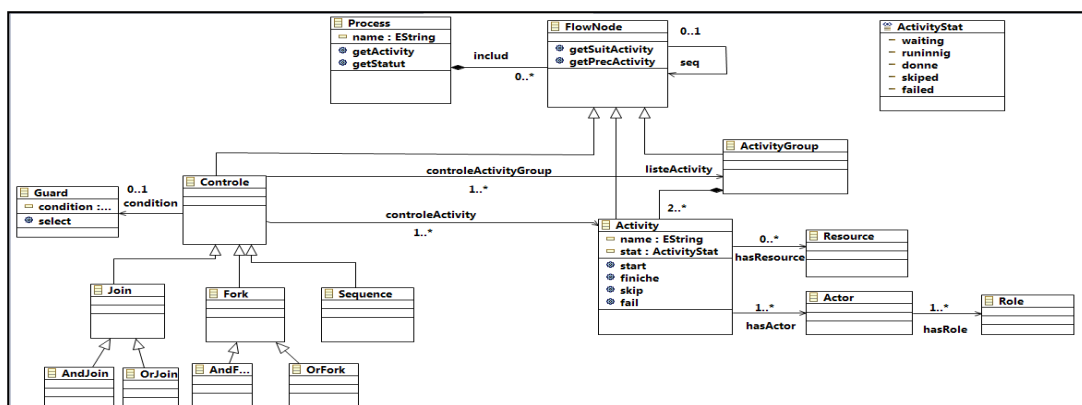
Process
name : EString
getActivity
getStatut

includ
0..*

FlowNode
getSuitActivity
getPrecActivity

0..1
seq

ActivityStat
waiting
runinnig
donne
skiped
failed

ActivityGroup

controleActivityGroup
listeActivity
1..*

Guard
condition :...
select

0..1
condition

Controle

controleActivity
1..*

2..*

Activity
name : EString
stat : ActivityStat
start
finiche
skip
fail

0..*
hasResource

Resource

1..*
hasActor

Actor

1..*
hasRole

Role

Join
Fork
Sequence
AndJoin
OrJoin
AndF...
OrFork